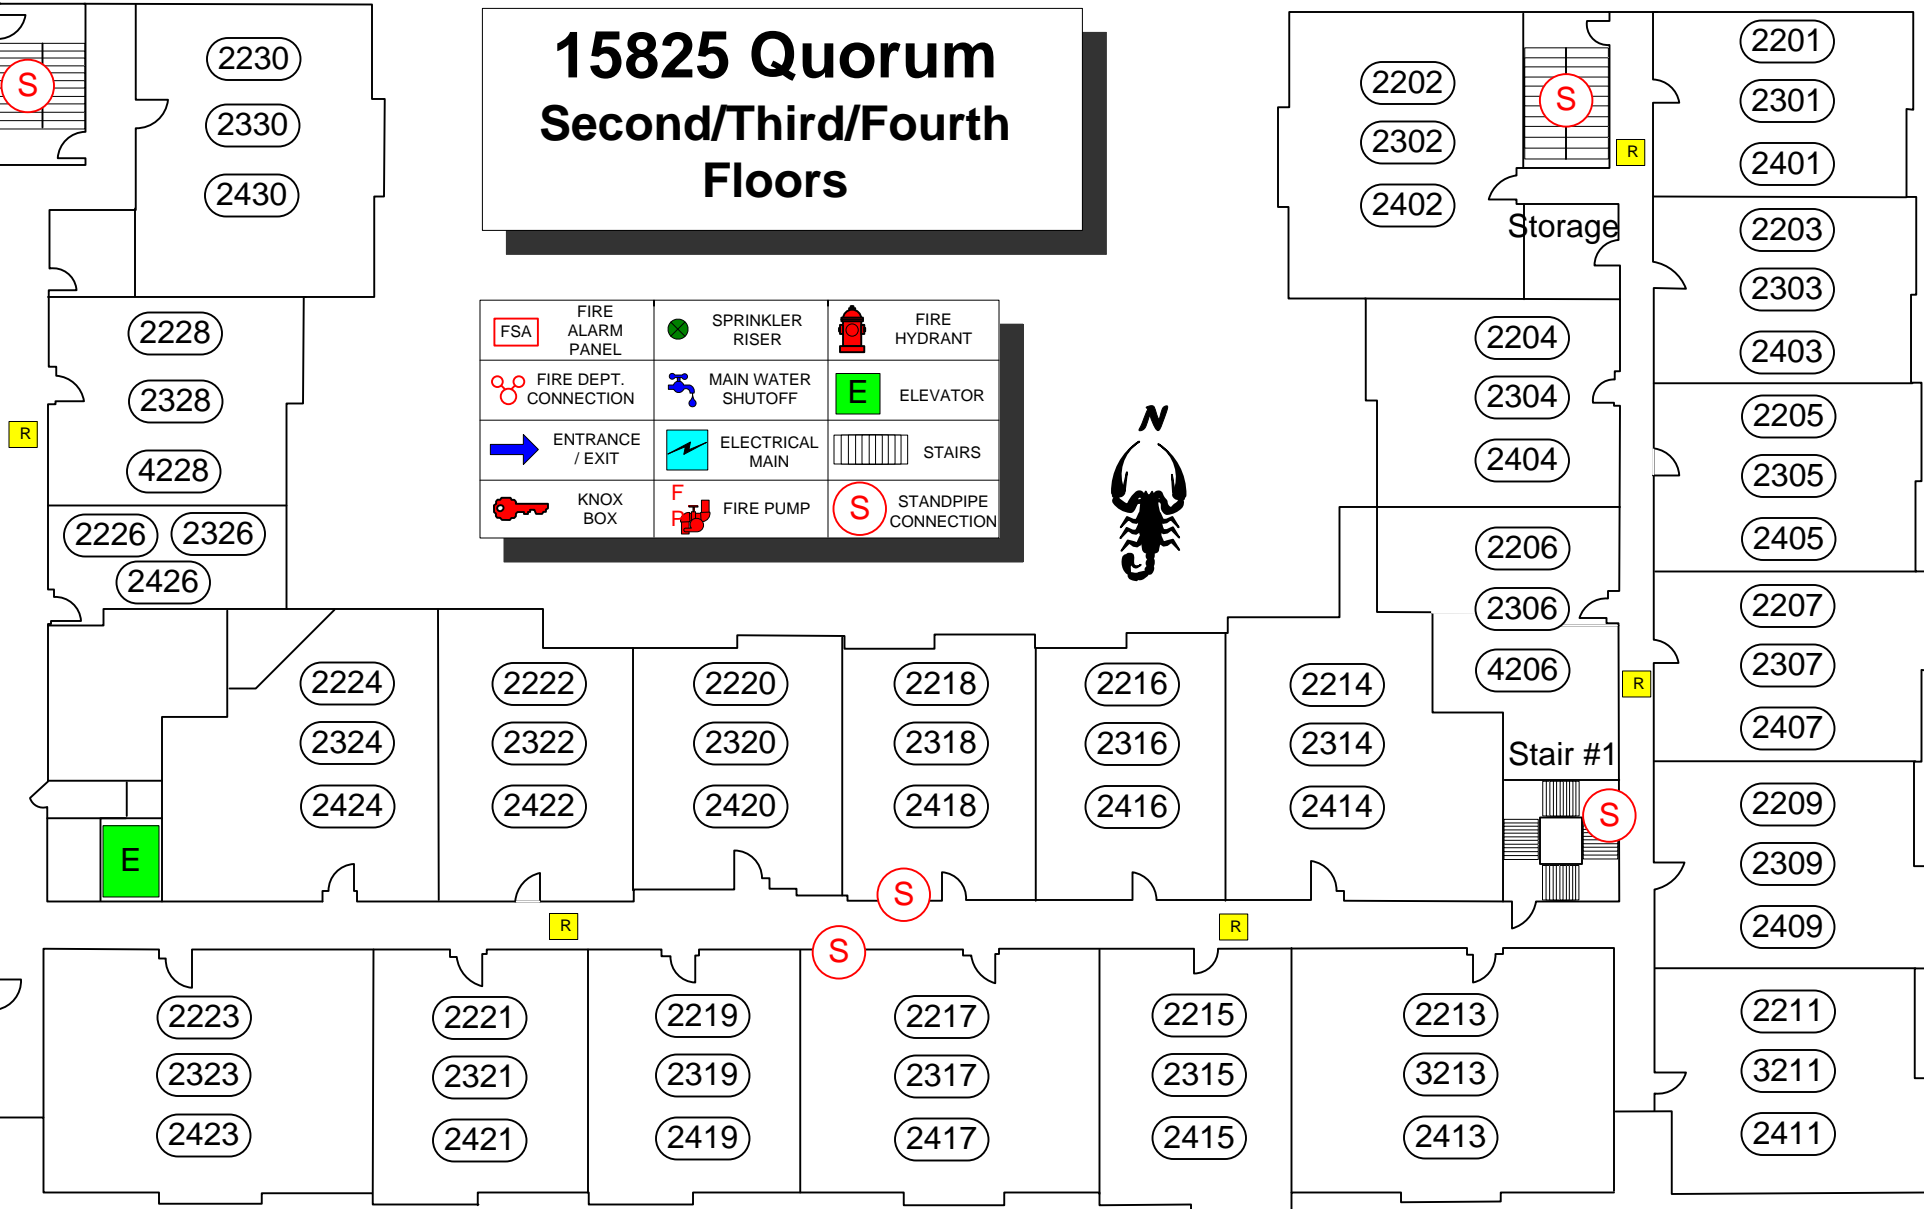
15825 Quorum
Second/Third/Fourth Floors

| FSA FIRE ALARM PANEL | SPRINKLER RISER | FIRE HYDRANT |
|---|---|---|
| FIRE DEPT. CONNECTION | MAIN WATER SHUTOFF | E ELEVATOR |
| ENTRANCE / EXIT | ELECTRICAL MAIN | STAIRS |
| KNOX BOX | F P FIRE PUMP | S STANDPIPE CONNECTION |

N

S
2230
2330
2430
2228
2328
4228
R
2226 2326
2426
2202
2302
2402
S
R
Storage
2201
2301
2401
2203
2303
2403
2204
2304
2404
2205
2305
2405
2206
2306
4206
2207
2307
2407
R
Stair #1
S
2209
2309
2409
2224
2324
2424
2222
2322
2422
2220
2320
2420
2218
2318
2418
2216
2316
2416
2214
2314
2414
E
S
R
S
R
2223
2323
2423
2221
2321
2421
2219
2319
2419
2217
2317
2417
2215
2315
2415
2213
3213
2413
2211
3211
2411